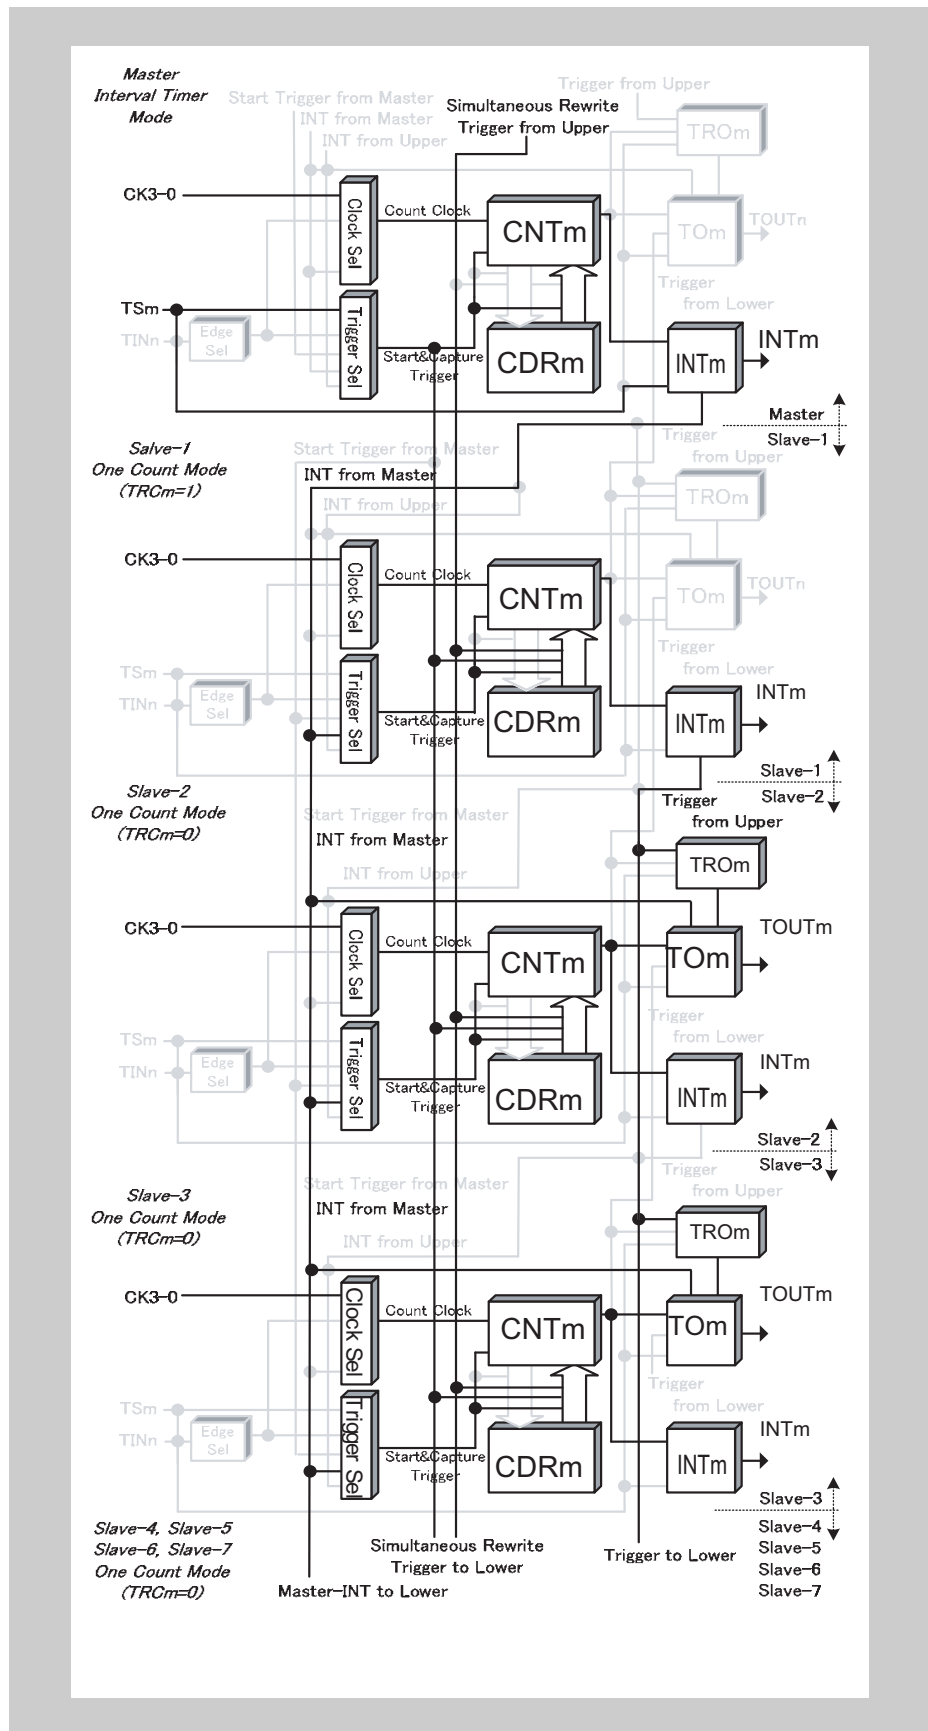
Master
Interval Timer
Mode

Start Trigger from Master
INT from Master
INT from Upper

Simultaneous Rewrite
Trigger from Upper

Trigger from Upper

TROm

CK3–0
Clock Sel
Count Clock
CNTm
TOm
TOUTn
Trigger
from Lower

TSm
TINn
Edge Sel
Trigger Sel
Start&Capture Trigger
CDRm
INTm
INTm

Master
Slave–1
Trigger
from Upper

Salve–1
One Count Mode
(TRCm=1)

Start Trigger from Master
INT from Master
INT from Upper
TROm

CK3–0
Clock Sel
Count Clock
CNTm
TOm
TOUTn
Trigger
from Lower

TSm
TINn
Edge Sel
Trigger Sel
Start&Capture Trigger
CDRm
INTm
INTm

Slave–1
Slave–2
Trigger
from Upper

Slave–2
One Count Mode
(TRCm=0)

Start Trigger from Master
INT from Master
INT from Upper
TROm

CK3–0
Clock Sel
Count Clock
CNTm
TOm
TOUTm
Trigger
from Lower

TSm
TINn
Edge Sel
Trigger Sel
Start&Capture Trigger
CDRm
INTm
INTm

Slave–2
Slave–3
Trigger
from Upper

Slave–3
One Count Mode
(TRCm=0)

Start Trigger from Master
INT from Master
INT from Upper
TROm

CK3–0
Clock Sel
Count Clock
CNTm
TOm
TOUTm
Trigger
from Lower

TSm
TINn
Edge Sel
Trigger Sel
Start&Capture Trigger
CDRm
INTm
INTm

Slave–3
Slave–4
Slave–5
Slave–6
Slave–7

Slave–4, Slave–5
Slave–6, Slave–7
One Count Mode
(TRCm=0)

Simultaneous Rewrite
Trigger to Lower
Trigger to Lower
Master–INT to Lower